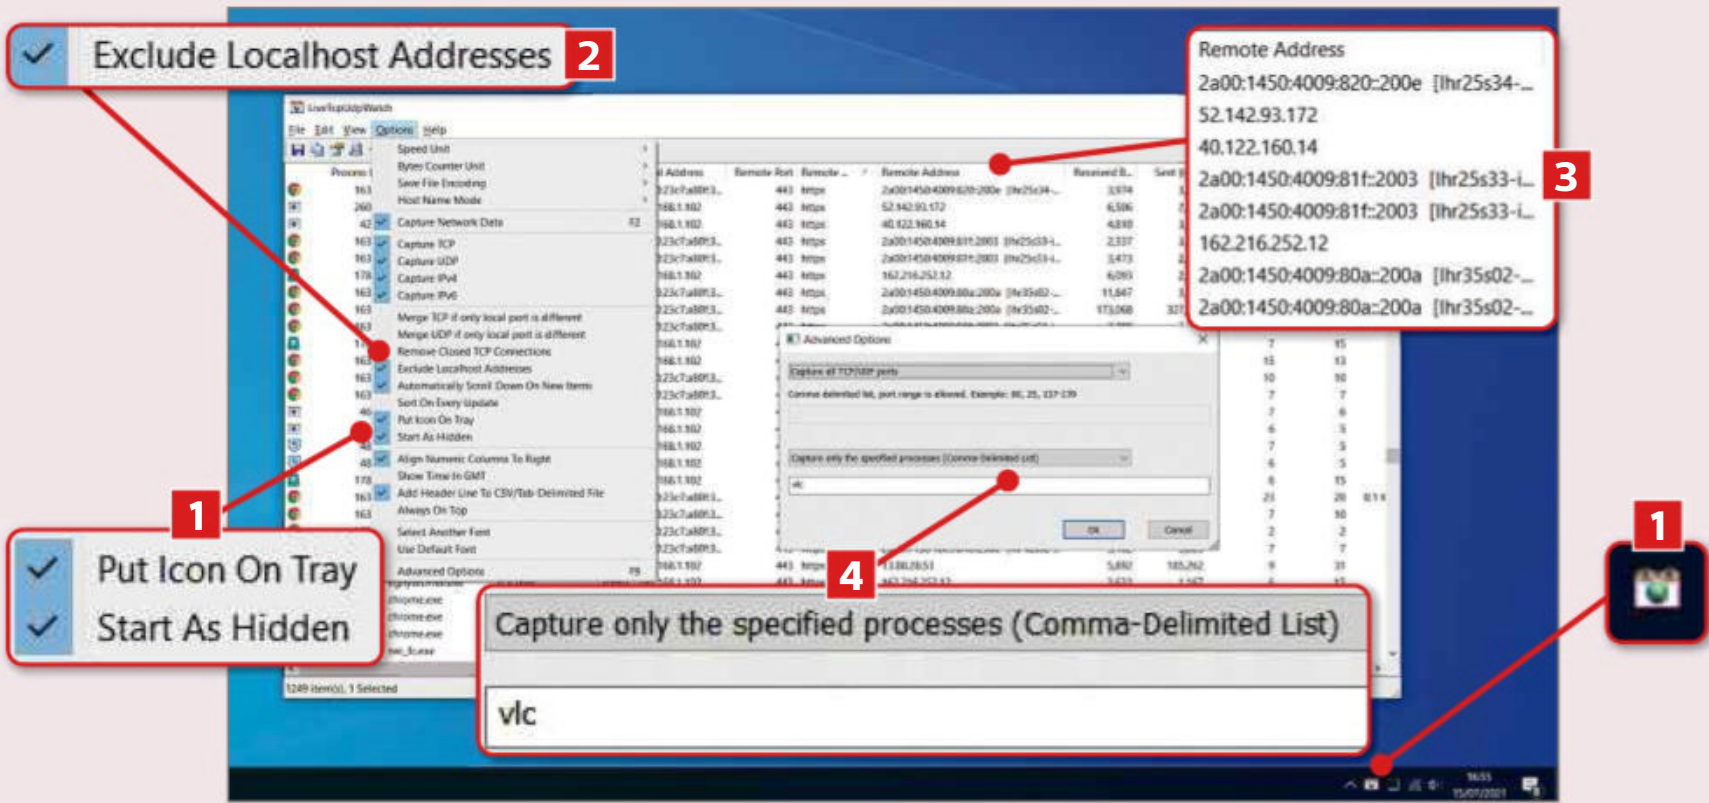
Exclude Localhost Addresses 2

Remote Address
2a00:1450:4009:820::200e [lhr25s34-...
52.142.93.172
40.122.160.14
2a00:1450:4009:81f::2003 [lhr25s33-i...
2a00:1450:4009:81f::2003 [lhr25s33-i...
162.216.252.12
2a00:1450:4009:80a::200a [lhr35s02-...
2a00:1450:4009:80a::200a [lhr35s02-...

3

LiveTcpUdpWatch
File Edit View Options Help

Speed Unit
Bytes Counter Unit
Save File Encoding
Host Name Mode
Capture Network Data F2
Capture TCP
Capture UDP
Capture IPv4
Capture IPv6
Merge TCP if only local port is different
Merge UDP if only local port is different
Remove Closed TCP Connections
Exclude Localhost Addresses
Automatically Scroll Down On New Items
Sort On Every Update
Put Icon On Tray
Start As Hidden
Align Numeric Columns To Right
Show Time In GMT
Add Header Line To CSV/Tab-Delimited File
Always On Top
Select Another Font
Use Default Font
Advanced Options F9

Advanced Options
Capture all TCP/UDP ports
Comma delimited list, port range is allowed. Example: 80, 25, 137-139
Capture only the specified processes (Comma-Delimited List)
vlc
OK Cancel

1

Put Icon On Tray
Start As Hidden

4

Capture only the specified processes (Comma-Delimited List)
vlc

1

1249 item(s), 1 Selected